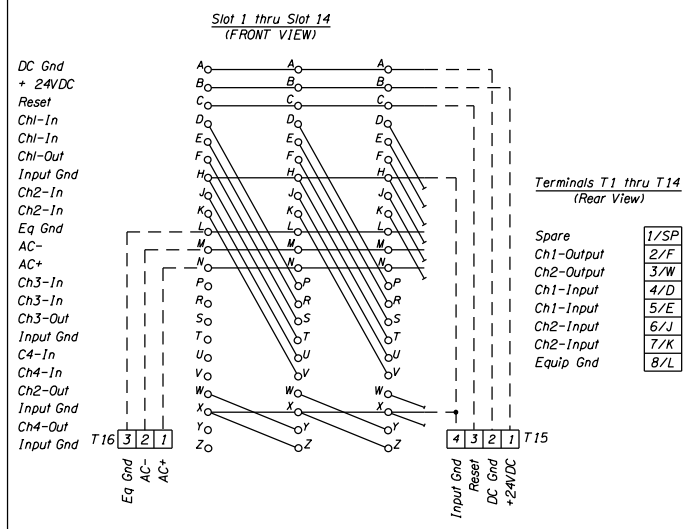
Slot 1 thru Slot 14
(FRONT VIEW)

DC Gnd
+ 24VDC
Reset
Chl-In
Chl-In
Chl-Out
Input Gnd
Ch2-In
Ch2-In
Eq Gnd
AC-
AC+
Ch3-In
Ch3-In
Ch3-Out
Input Gnd
C4-In
Ch4-In
Ch2-Out
Input Gnd
Ch4-Out
Input Gnd

A B C D E F H J K L M N P R S T U V W X Y Z
A B C D E F H J K L M N P R S T U V W X Y Z
A B C D E F H J K L M N P R S T U V W X Y Z

T16 3 2 1
Eq Gnd
AC-
AC+

4 3 2 1 T15
Input Gnd
Reset
DC Gnd
+24VDC

Terminals T1 thru T14
(Rear View)

| Spare | 1/SP |
|---|---|
| Ch1-Output | 2/F |
| Ch2-Output | 3/W |
| Ch1-Input | 4/D |
| Ch1-Input | 5/E |
| Ch2-Input | 6/J |
| Ch2-Input | 7/K |
| Equip Gnd | 8/L |